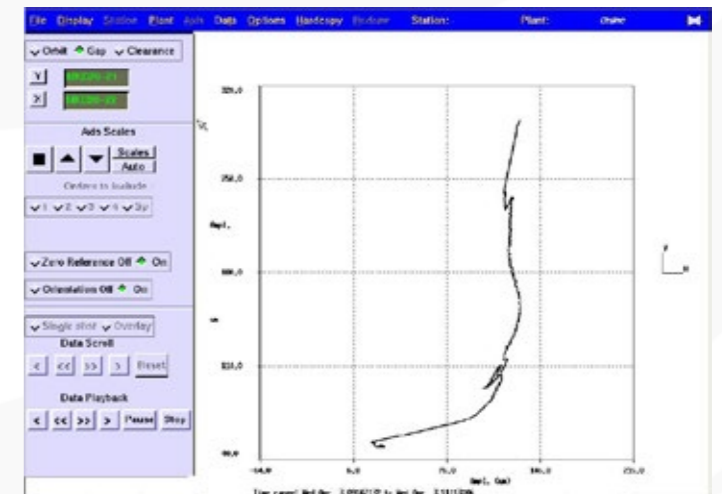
File Display Station Plant Axis Data Options Hardcopy Redraw Station: Plant: Online

Orbit Gap Clearance

Y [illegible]

X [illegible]

Axis Scales

Scales

Auto

Orders to Include

1 2 3 4 3y

Zero Reference Off On

Orientation Off On

Single shot Overlay

Data Scroll

< << >> > Reset

Data Playback

< << >> > Pause Stop

325.0

250.0

Amp1.

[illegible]

175.0

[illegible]

100.0

25.0

-50.0

25.0

100.0

175.0

250.0

Amp1, Gap

Time range: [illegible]